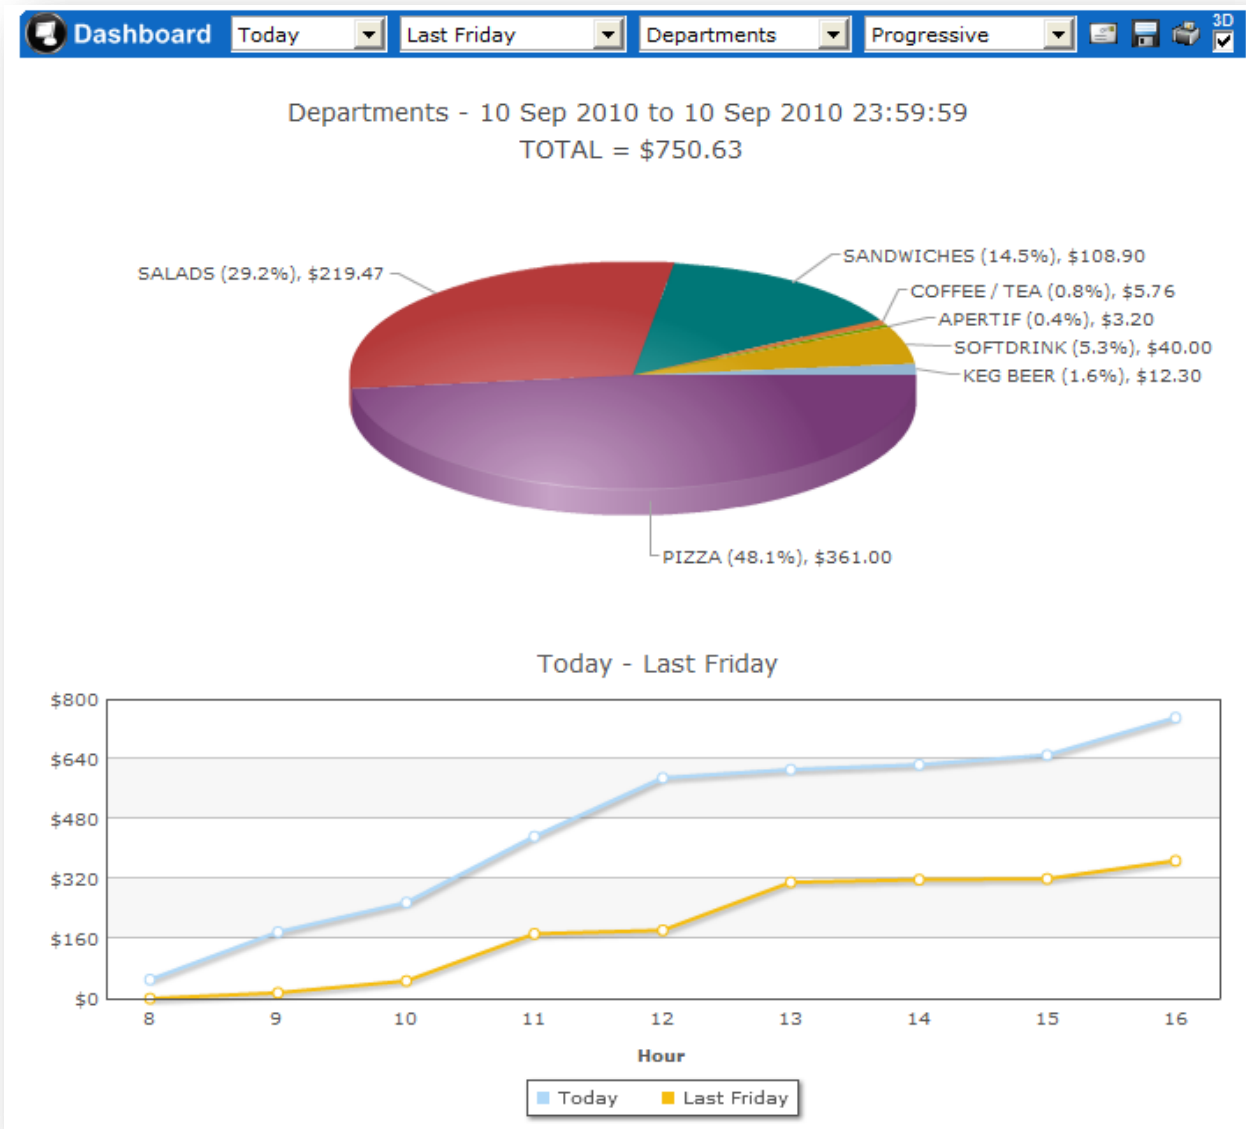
Dashboard Today Last Friday Departments Progressive 3D

Departments - 10 Sep 2010 to 10 Sep 2010 23:59:59
TOTAL = $750.63

SALADS (29.2%), $219.47
SANDWICHES (14.5%), $108.90
COFFEE / TEA (0.8%), $5.76
APERTIF (0.4%), $3.20
SOFTDRINK (5.3%), $40.00
KEG BEER (1.6%), $12.30
PIZZA (48.1%), $361.00

Today - Last Friday

$800
$640
$480
$320
$160
$0

8 9 10 11 12 13 14 15 16

Hour

Today Last Friday